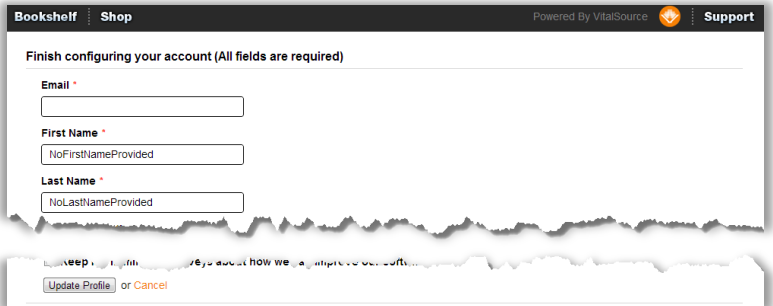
Bookshelf Shop Powered By VitalSource Support

Finish configuring your account (All fields are required)

Email *

First Name *

NoFirstNameProvided

Last Name *

NoLastNameProvided

Keep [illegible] surveys about how we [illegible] improve our softw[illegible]

Update Profile or Cancel